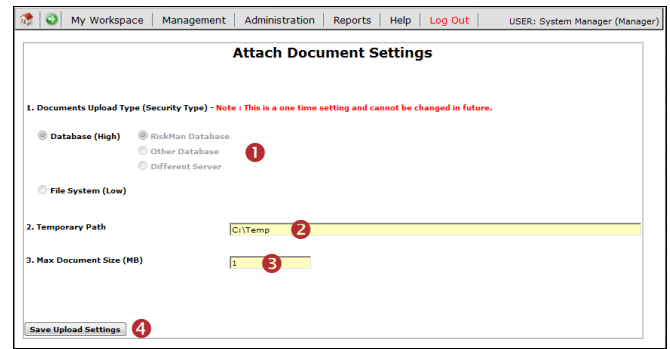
My Workspace | Management | Administration | Reports | Help | Log Out | USER: System Manager (Manager)

Attach Document Settings

1. Documents Upload Type (Security Type) - Note : This is a one time setting and cannot be changed in future.

Database (High)

RiskMan Database

Other Database

Different Server

1

File System (Low)

2. Temporary Path

C:\Temp

2

3. Max Document Size (MB)

1

3

Save Upload Settings

4